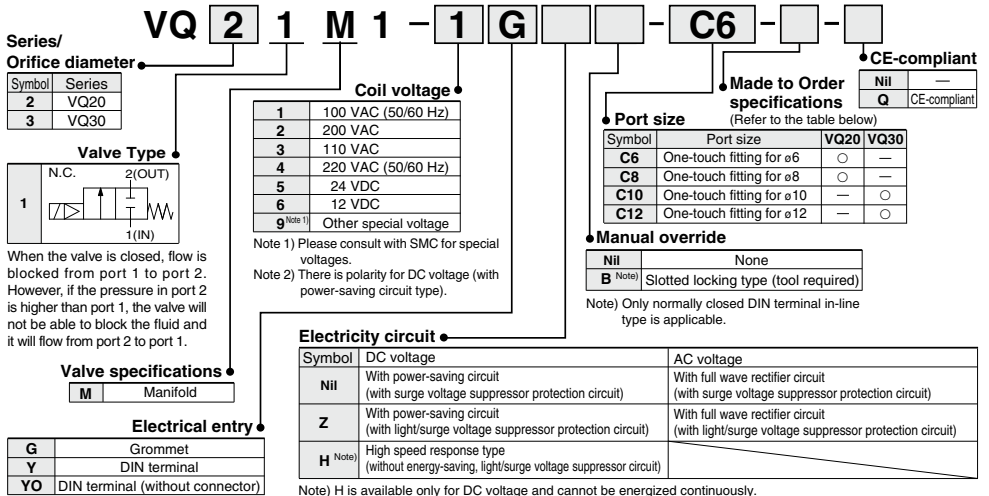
VQ 2 1 M 1 – 1 G – C6 – –

Series/
Orifice diameter

| Symbol | Series |
|---|---|
| 2 | VQ20 |
| 3 | VQ30 |

Valve Type

| 1 | N.C. 2(OUT) 1(IN) |
|---|---|

When the valve is closed, flow is blocked from port 1 to port 2. However, if the pressure in port 2 is higher than port 1, the valve will not be able to block the fluid and it will flow from port 2 to port 1.

Valve specifications

| M | Manifold |
|---|---|

Electrical entry

| G | Grommet |
|---|---|
| Y | DIN terminal |
| YO | DIN terminal (without connector) |

Coil voltage

| 1 | 100 VAC (50/60 Hz) |
|---|---|
| 2 | 200 VAC |
| 3 | 110 VAC |
| 4 | 220 VAC (50/60 Hz) |
| 5 | 24 VDC |
| 6 | 12 VDC |
| 9 Note 1) | Other special voltage |

Note 1) Please consult with SMC for special voltages.
Note 2) There is polarity for DC voltage (with power-saving circuit type).

CE-compliant

| Nil | — |
|---|---|
| Q | CE-compliant |

Made to Order specifications
(Refer to the table below)

Port size

| Symbol | Port size | VQ20 | VQ30 |
|---|---|---|---|
| C6 | One-touch fitting for ø6 | ○ | — |
| C8 | One-touch fitting for ø8 | ○ | — |
| C10 | One-touch fitting for ø10 | — | ○ |
| C12 | One-touch fitting for ø12 | — | ○ |

Manual override

| Nil | None |
|---|---|
| B Note) | Slotted locking type (tool required) |

Note) Only normally closed DIN terminal in-line type is applicable.

Electricity circuit

| Symbol | DC voltage | AC voltage |
|---|---|---|
| Nil | With power-saving circuit (with surge voltage suppressor protection circuit) | With full wave rectifier circuit (with surge voltage suppressor protection circuit) |
| Z | With power-saving circuit (with light/surge voltage suppressor protection circuit) | With full wave rectifier circuit (with light/surge voltage suppressor protection circuit) |
| H Note) | High speed response type (without energy-saving, light/surge voltage suppressor circuit) | |

Note) H is available only for DC voltage and cannot be energized continuously.